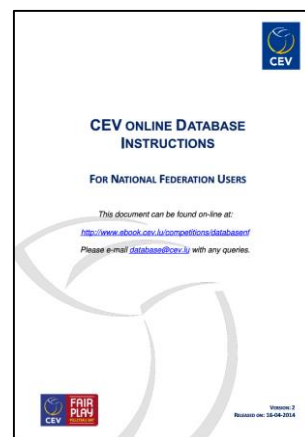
CEV

CEV ONLINE DATABASE INSTRUCTIONS

FOR NATIONAL FEDERATION USERS

This document can be found on-line at:

http://www.ebook.cev.lu/competitions/databasenf

Please e-mail database@cev.lu with any queries.

CEV FAIR PLAY

VERSION: 2
REVISED ON: 16-04-2014